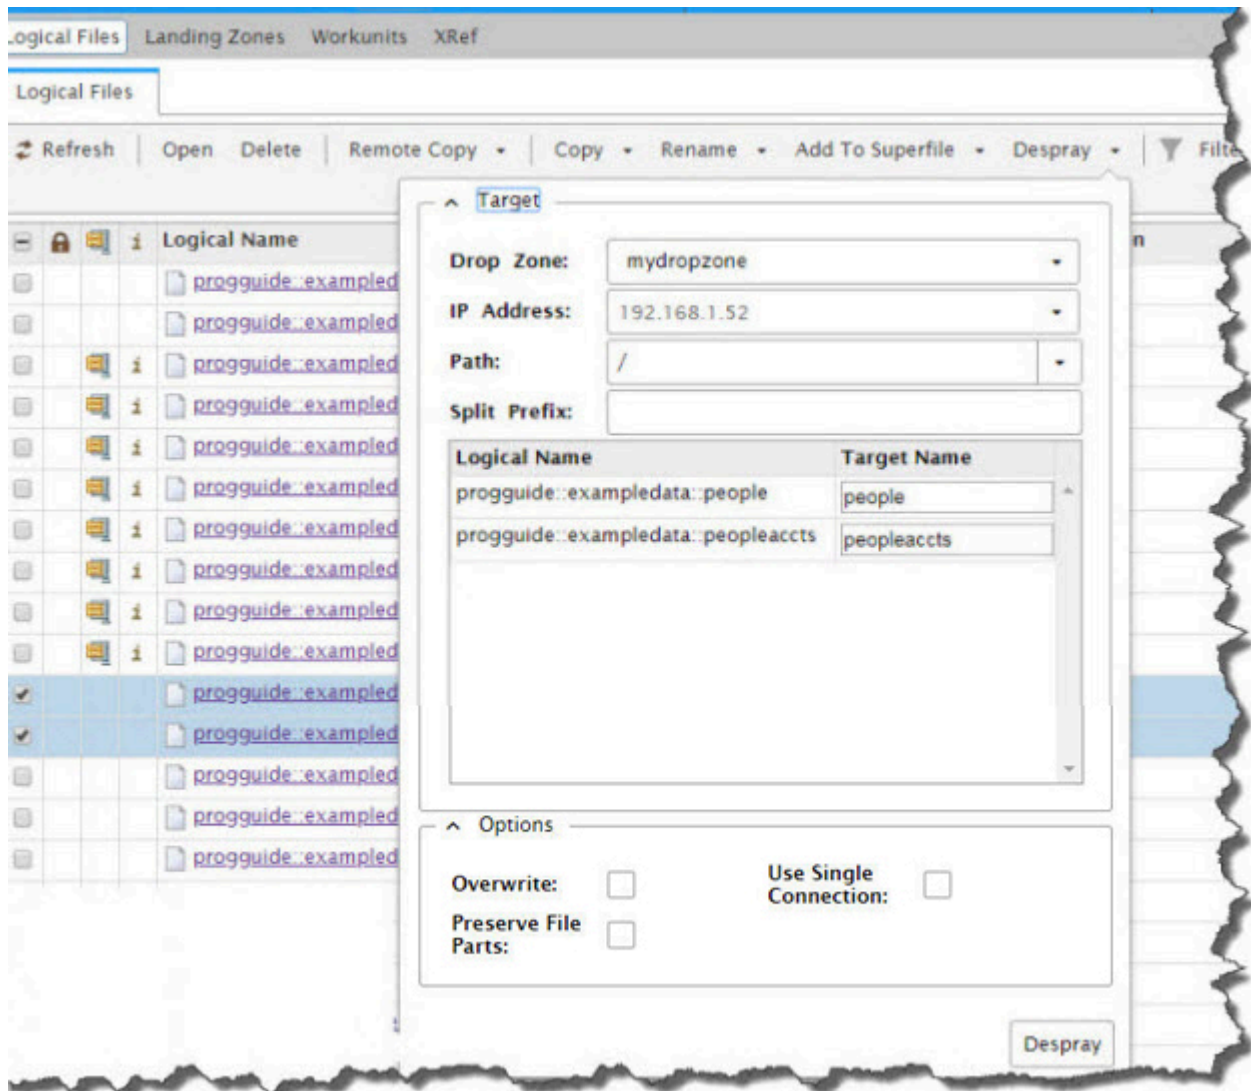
Logical Files  Landing Zones  Workunits  XRef

Logical Files

Refresh  Open  Delete  Remote Copy  Copy  Rename  Add To Superfile  Despray  Filte

Logical Name
progguide::exampled
progguide::exampled
progguide::exampled
progguide::exampled
progguide::exampled
progguide::exampled
progguide::exampled
progguide::exampled
progguide::exampled
progguide::exampled
progguide::exampled
progguide::exampled
progguide::exampled
progguide::exampled
progguide::exampled

Target

Drop Zone: mydropzone
IP Address: 192.168.1.52
Path: /
Split Prefix:

| Logical Name | Target Name |
|---|---|
| progguide::exampledata::people | people |
| progguide::exampledata::peopleaccts | peopleaccts |

Options

Overwrite:
Use Single Connection:
Preserve File Parts:

Despray